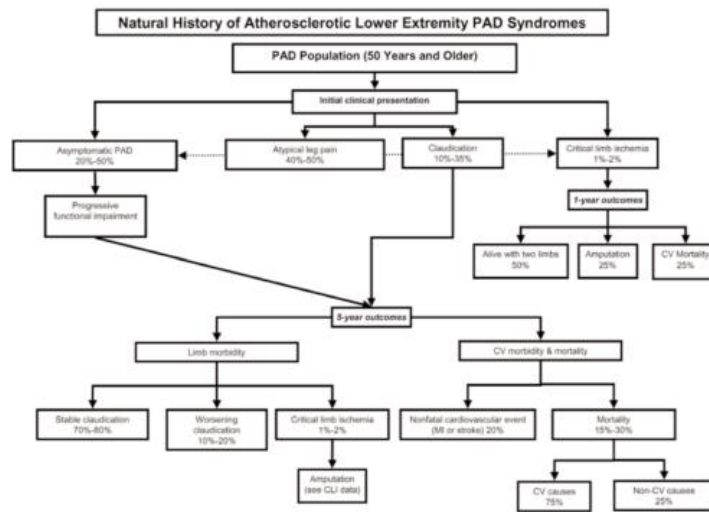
Natural History of Atherosclerotic Lower Extremity PAD Syndromes

PAD Population (50 Years and Older)

Initial clinical presentation

Asymptomatic PAD
20%-50%

Atypical leg pain
40%-50%

Claudication
10%-35%

Critical limb ischemia
1%-2%

Progressive functional impairment

1-year outcomes

Alive with two limbs
50%

Amputation
25%

CV Mortality
25%

5-year outcomes

Limb morbidity

CV morbidity & mortality

Stable claudication
70%-80%

Worsening claudication
10%-20%

Critical limb ischemia
1%-2%

Nonfatal cardiovascular event (MI or stroke) 20%

Mortality
15%-30%

Amputation
(see CLI data)

CV causes
75%

Non-CV causes
25%